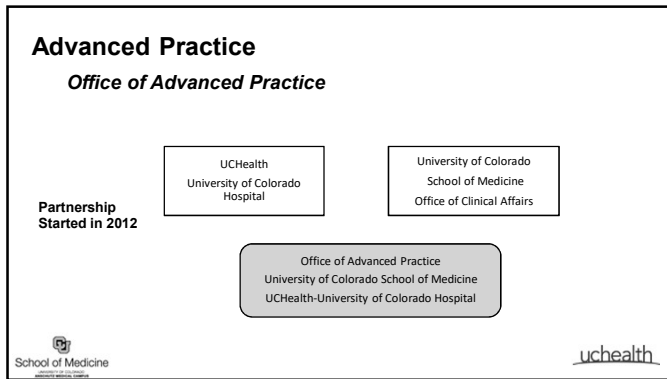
Advanced Practice

Office of Advanced Practice

UCHealth
University of Colorado Hospital

University of Colorado
School of Medicine
Office of Clinical Affairs

Partnership Started in 2012

Office of Advanced Practice
University of Colorado School of Medicine
UCHealth-University of Colorado Hospital

School of Medicine
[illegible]

uchealth